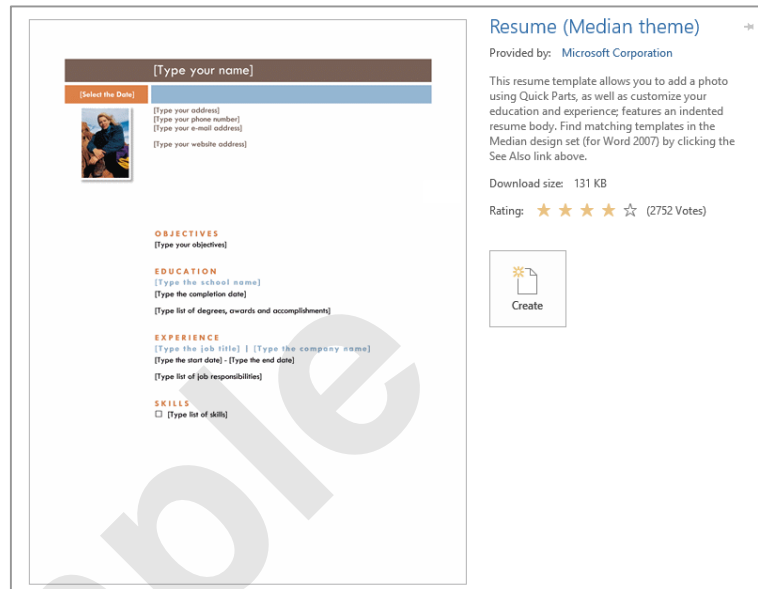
[Type your name]

[Select the Date]

[Type your address]
[Type your phone number]
[Type your e-mail address]

[Type your website address]

OBJECTIVES
[Type your objectives]

EDUCATION
[Type the school name]
[Type the completion date]

[Type list of degrees, awards and accomplishments]

EXPERIENCE
[Type the job title] | [Type the company name]
[Type the start date] - [Type the end date]

[Type list of job responsibilities]

SKILLS
[Type list of skills]

ble

Resume (Median theme)

Provided by: Microsoft Corporation

This resume template allows you to add a photo using Quick Parts, as well as customize your education and experience; features an indented resume body. Find matching templates in the Median design set (for Word 2007) by clicking the See Also link above.

Download size: 131 KB

Rating: (2752 Votes)

Create